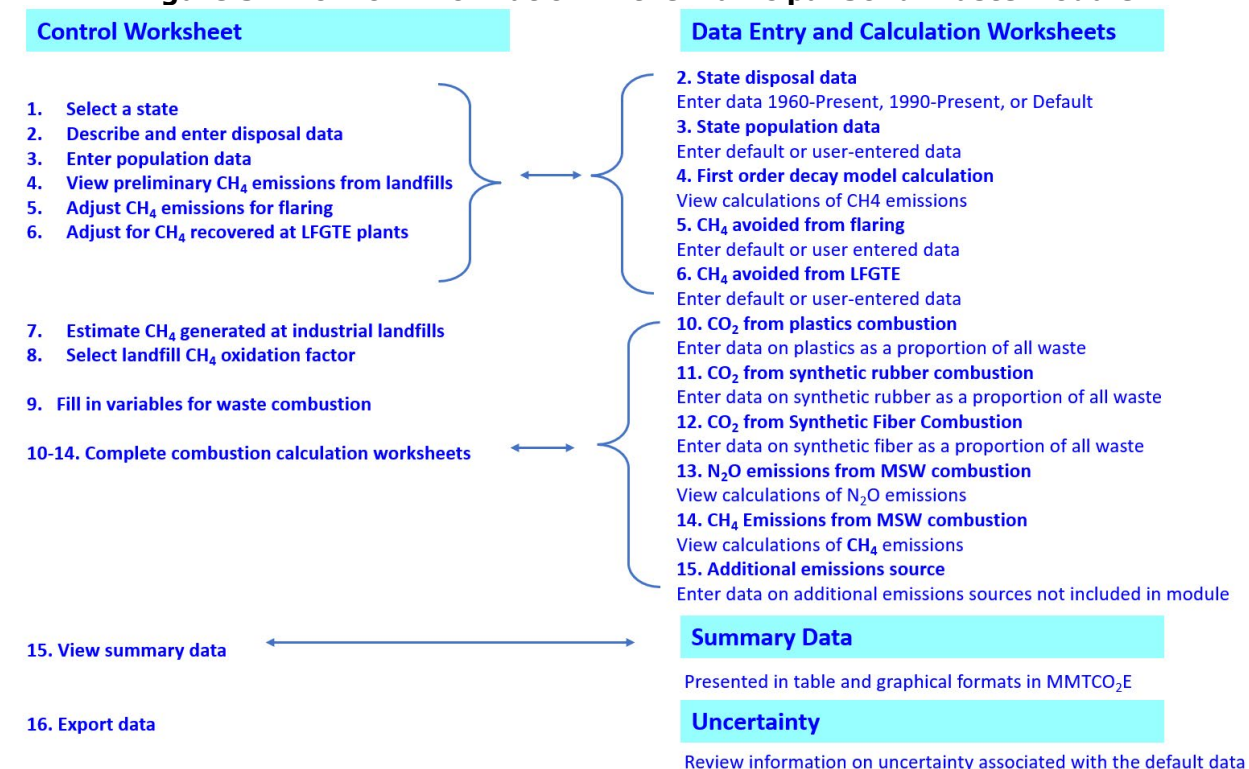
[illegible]

Control Worksheet

1. Select a state
2. Describe and enter disposal data
3. Enter population data
4. View preliminary $CH_4$ emissions from landfills
5. Adjust $CH_4$ emissions for flaring
6. Adjust for $CH_4$ recovered at LFGTE plants

7. Estimate $CH_4$ generated at industrial landfills
8. Select landfill $CH_4$ oxidation factor

9. Fill in variables for waste combustion

10-14. Complete combustion calculation worksheets

15. View summary data

16. Export data

Data Entry and Calculation Worksheets

2. State disposal data
Enter data 1960-Present, 1990-Present, or Default
3. State population data
Enter default or user-entered data
4. First order decay model calculation
View calculations of CH4 emissions
5. $CH_4$ avoided from flaring
Enter default or user entered data
6. $CH_4$ avoided from LFGTE
Enter default or user-entered data
10. $CO_2$ from plastics combustion
Enter data on plastics as a proportion of all waste
11. $CO_2$ from synthetic rubber combustion
Enter data on synthetic rubber as a proportion of all waste
12. $CO_2$ from Synthetic Fiber Combustion
Enter data on synthetic fiber as a proportion of all waste
13. $N_2O$ emissions from MSW combustion
View calculations of $N_2O$ emissions
14. $CH_4$ Emissions from MSW combustion
View calculations of $CH_4$ emissions
15. Additional emissions source
Enter data on additional emissions sources not included in module

Summary Data

Presented in table and graphical formats in $MMTCO_2E$

Uncertainty

Review information on uncertainty associated with the default data